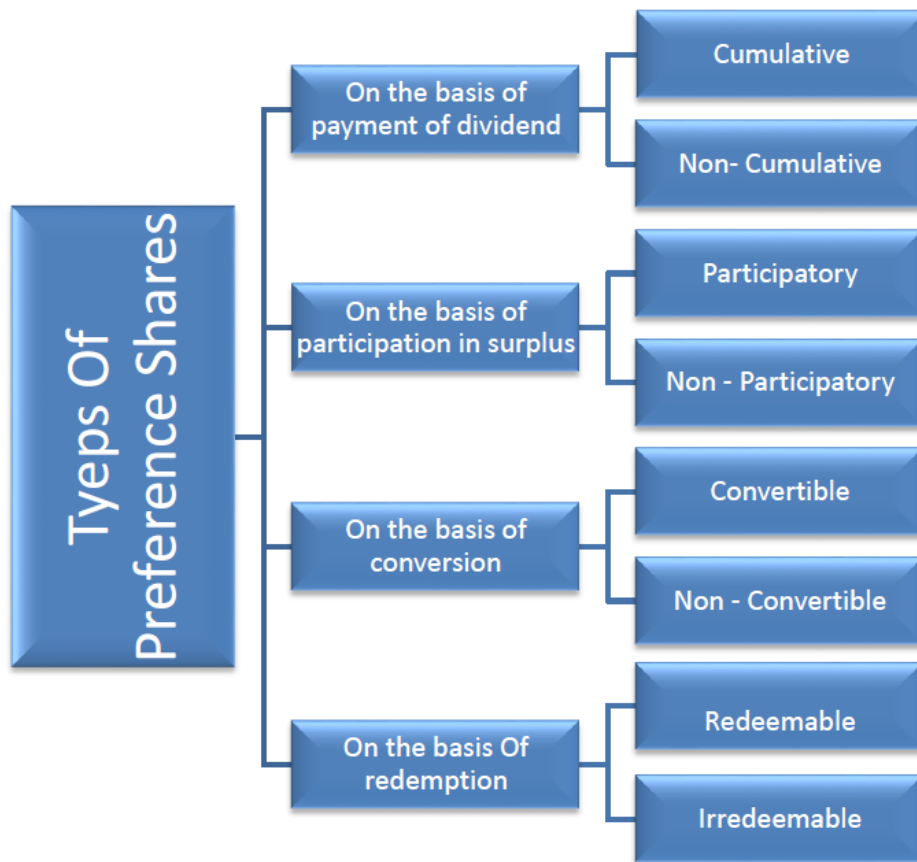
Tyeps Of Preference Shares

On the basis of payment of dividend

Cumulative

Non- Cumulative

On the basis of participation in surplus

Participatory

Non - Participatory

On the basis of conversion

Convertible

Non - Convertible

On the basis Of redemption

Redeemable

Irredeemable